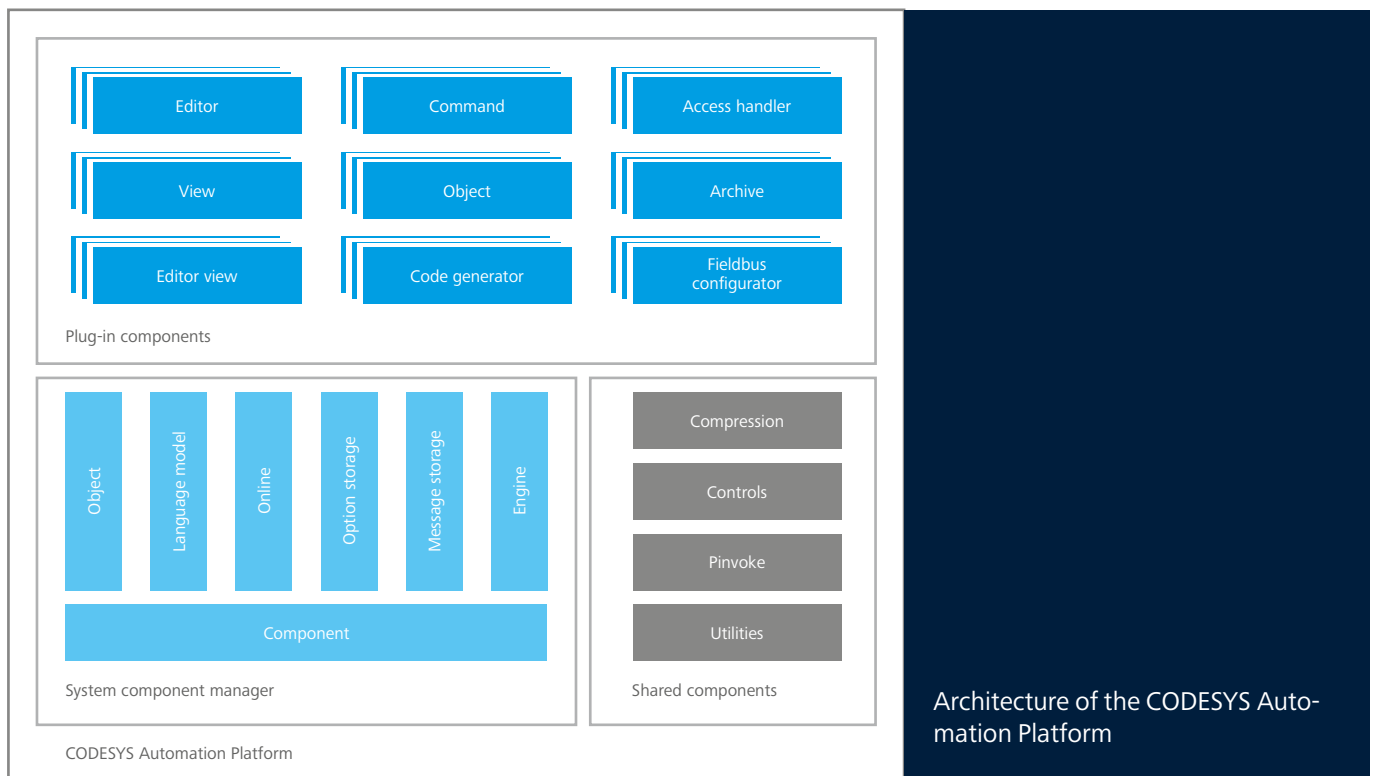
Editor
Command
Access handler
View
Object
Archive
Editor view
Code generator
Fieldbus configurator

Plug-in components

Object
Language model
Online
Option storage
Message storage
Engine
Component

System component manager

Compression
Controls
Pinvoke
Utilities

Shared components

CODESYS Automation Platform

Architecture of the CODESYS Automation Platform